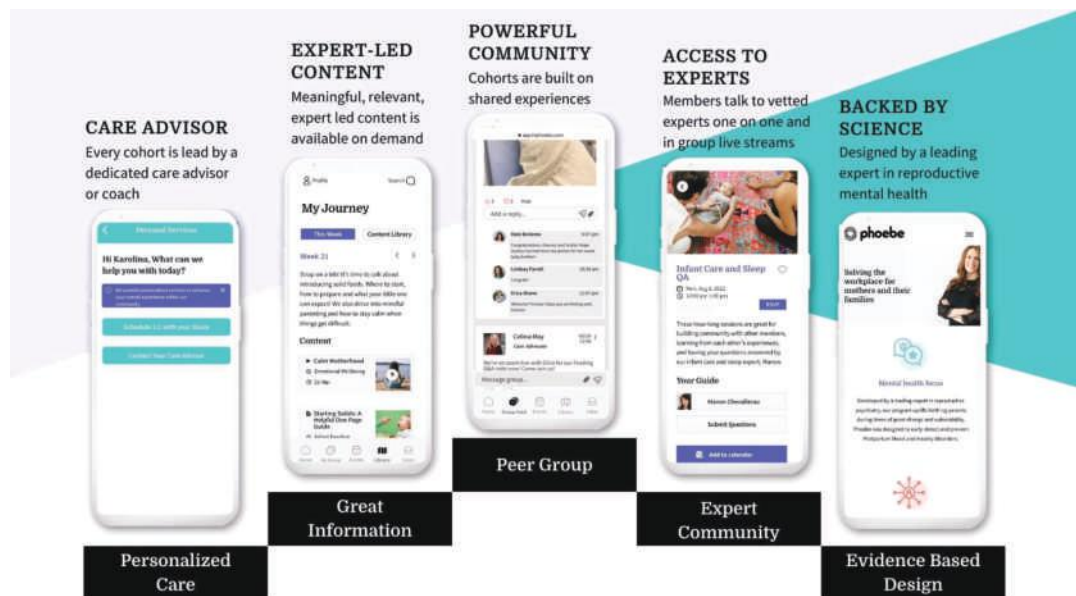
CARE ADVISOR
Every cohort is lead by a dedicated care advisor or coach

Personal Services

Hi Karolina, What can we help you with today?

Schedule 1:1 with your Guide

Contact Your Care Advisor

Personalized Care

EXPERT-LED CONTENT
Meaningful, relevant, expert led content is available on demand

Profile

Search

My Journey

This Week

Content Library

Week 21

Content

Calm Motherhood

Emotional Wellbeing

Starting Solids: A Helpful One Page Guide

Great Information

POWERFUL COMMUNITY
Cohorts are built on shared experiences

Add a reply...

Message group...

Peer Group

ACCESS TO EXPERTS
Members talk to vetted experts one on one and in group live streams

Infant Care and Sleep QA

Your Guide

Submit Questions

Add to calendar

Expert Community

BACKED BY SCIENCE
Designed by a leading expert in reproductive mental health

phoebe

Solving the workplace for mothers and their families

Mental health focus

Evidence Based Design